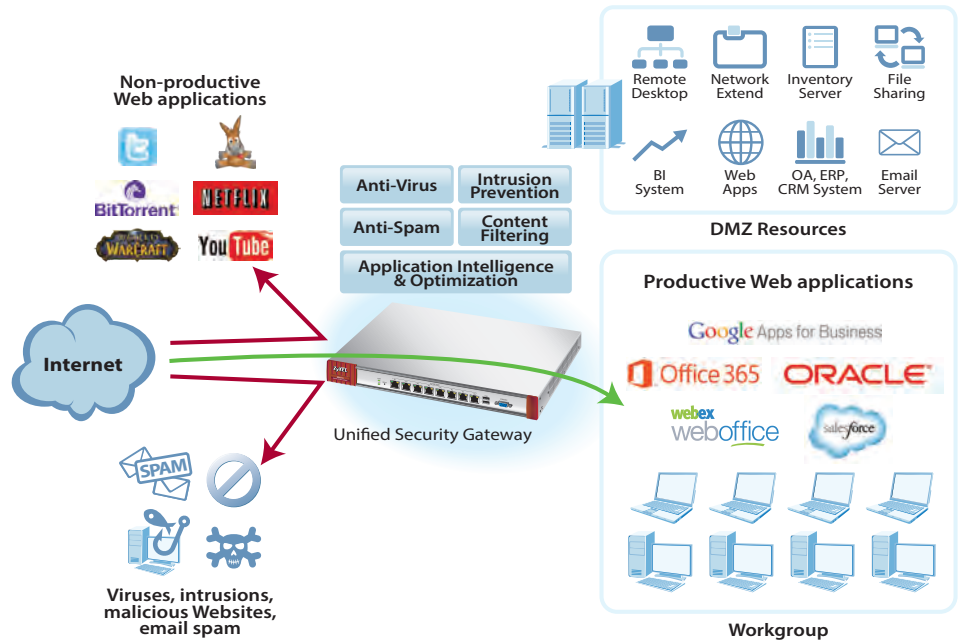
Non-productive Web applications

BitTorrent NETFLIX
WARCRAFT YouTube

Anti-Virus
Intrusion Prevention
Anti-Spam
Content Filtering
Application Intelligence & Optimization

Remote Desktop
Network Extend
Inventory Server
File Sharing
BI System
Web Apps
OA, ERP, CRM System
Email Server

DMZ Resources

Internet

ZyXEL

Unified Security Gateway

Productive Web applications

Google Apps for Business
Office 365
ORACLE
webex weboffice
salesforce

SPAM

Viruses, intrusions, malicious Websites, email spam

Workgroup